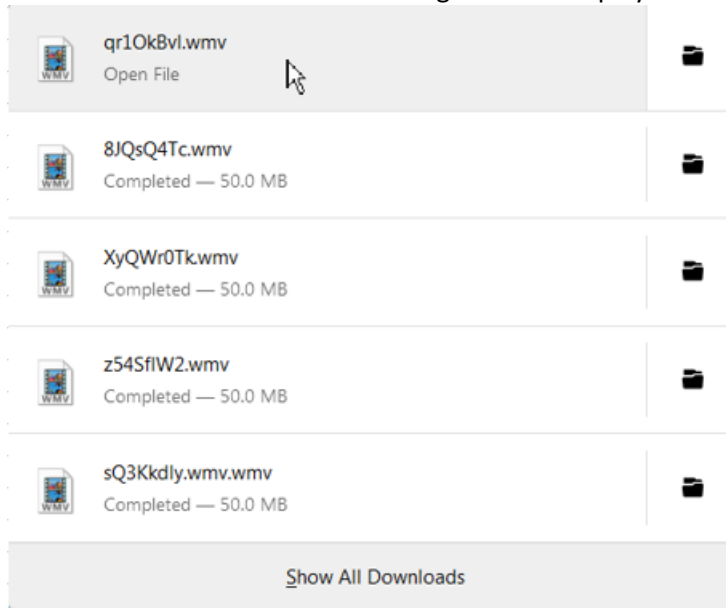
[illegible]

WMV
qr1OkBvl.wmv
Open File

WMV
8JQsQ4Tc.wmv
Completed — 50.0 MB

WMV
XyQWr0Tk.wmv
Completed — 50.0 MB

WMV
z54SflW2.wmv
Completed — 50.0 MB

WMV
sQ3Kkdly.wmv.wmv
Completed — 50.0 MB

Show All Downloads